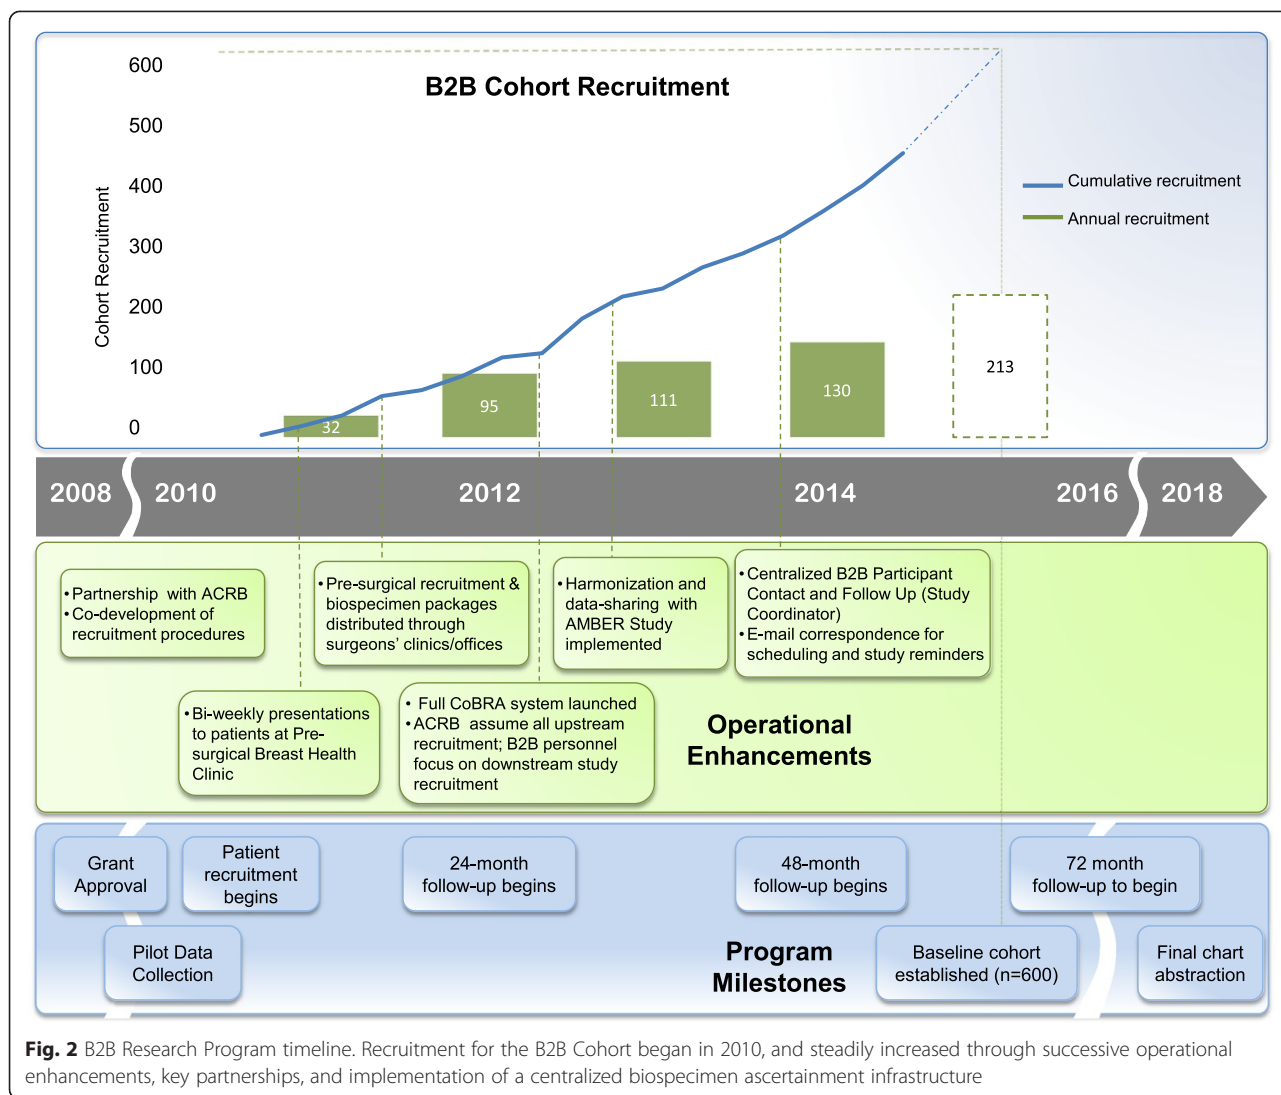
B2B Cohort Recruitment

Cohort Recruitment

600
500
400
300
200
100
0

Cumulative recruitment
Annual recruitment

32
95
111
130
213

2008
2010
2012
2014
2016
2018

•Partnership with ACRB
•Co-development of recruitment procedures

•Pre-surgical recruitment & biospecimen packages distributed through surgeons' clinics/offices

•Harmonization and data-sharing with AMBER Study implemented

•Centralized B2B Participant Contact and Follow Up (Study Coordinator)
•E-mail correspondence for scheduling and study reminders

•Bi-weekly presentations to patients at Pre-surgical Breast Health Clinic

• Full CoBRA system launched
•ACRB assume all upstream recruitment; B2B personnel focus on downstream study recruitment

Operational Enhancements

Grant Approval

Patient recruitment begins

24-month follow-up begins

48-month follow-up begins

72 month follow-up to begin

Pilot Data Collection

Program Milestones

Baseline cohort established (n=600)

Final chart abstraction

Fig. 2 B2B Research Program timeline. Recruitment for the B2B Cohort began in 2010, and steadily increased through successive operational enhancements, key partnerships, and implementation of a centralized biospecimen ascertainment infrastructure